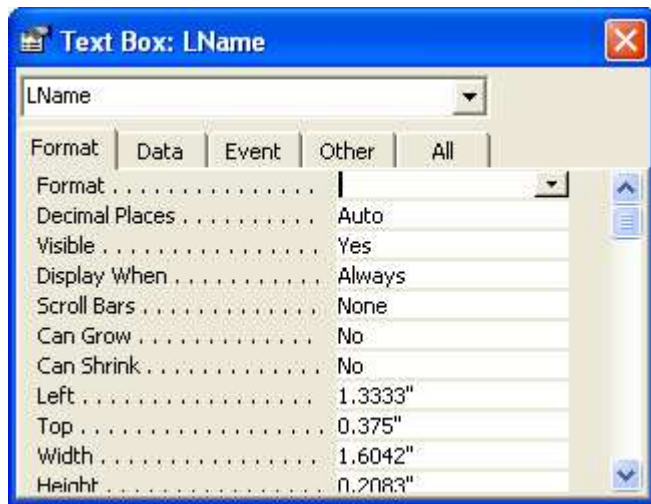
Text Box: LName

LName

Format | Data | Event | Other | All

| | |
|---|---|
| Format . . . . . . . . . . . . . . . | |
| Decimal Places . . . . . . . . . . | Auto |
| Visible . . . . . . . . . . . . . . . . | Yes |
| Display When . . . . . . . . . . . | Always |
| Scroll Bars . . . . . . . . . . . . . | None |
| Can Grow . . . . . . . . . . . . . . | No |
| Can Shrink . . . . . . . . . . . . . | No |
| Left . . . . . . . . . . . . . . . . . . | 1.3333" |
| Top . . . . . . . . . . . . . . . . . . | 0.375" |
| Width . . . . . . . . . . . . . . . . | 1.6042" |
| Height . . . . . . . . . . . . . . . . | 0.2083" |